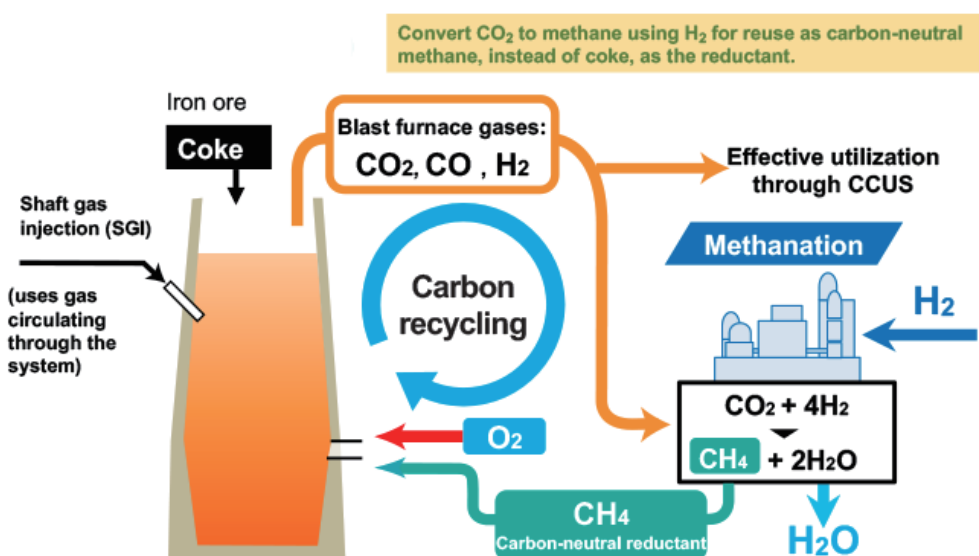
Convert $CO_2$ to methane using $H_2$ for reuse as carbon-neutral methane, instead of coke, as the reductant.

Iron ore

Coke

Blast furnace gases:
$CO_2$, CO , $H_2$

Effective utilization through CCUS

Shaft gas injection (SGI)

(uses gas circulating through the system)

Carbon recycling

Methanation

$H_2$

$CO_2 + 4H_2$

$CH_4$ + $2H_2O$

$O_2$

$CH_4$
Carbon-neutral reductant

$H_2O$